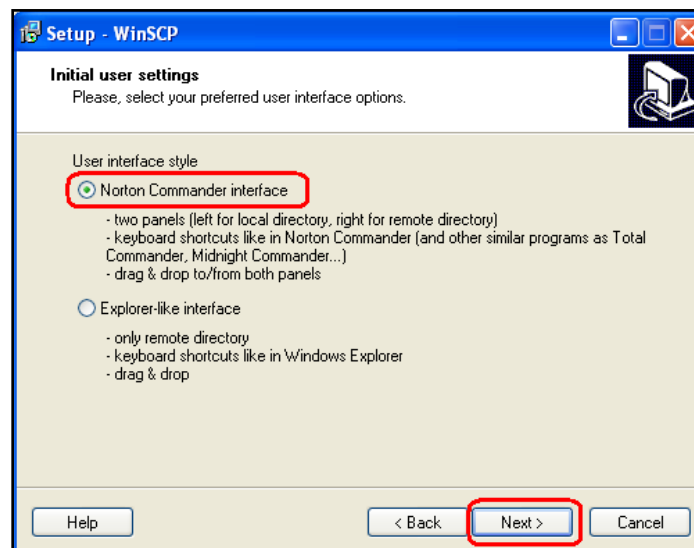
Setup - WinSCP

Initial user settings
Please, select your preferred user interface options.

User interface style

Norton Commander interface

- two panels (left for local directory, right for remote directory)
- keyboard shortcuts like in Norton Commander (and other similar programs as Total Commander, Midnight Commander...)
- drag & drop to/from both panels

Explorer-like interface

- only remote directory
- keyboard shortcuts like in Windows Explorer
- drag & drop

Help

< Back

Next >

Cancel